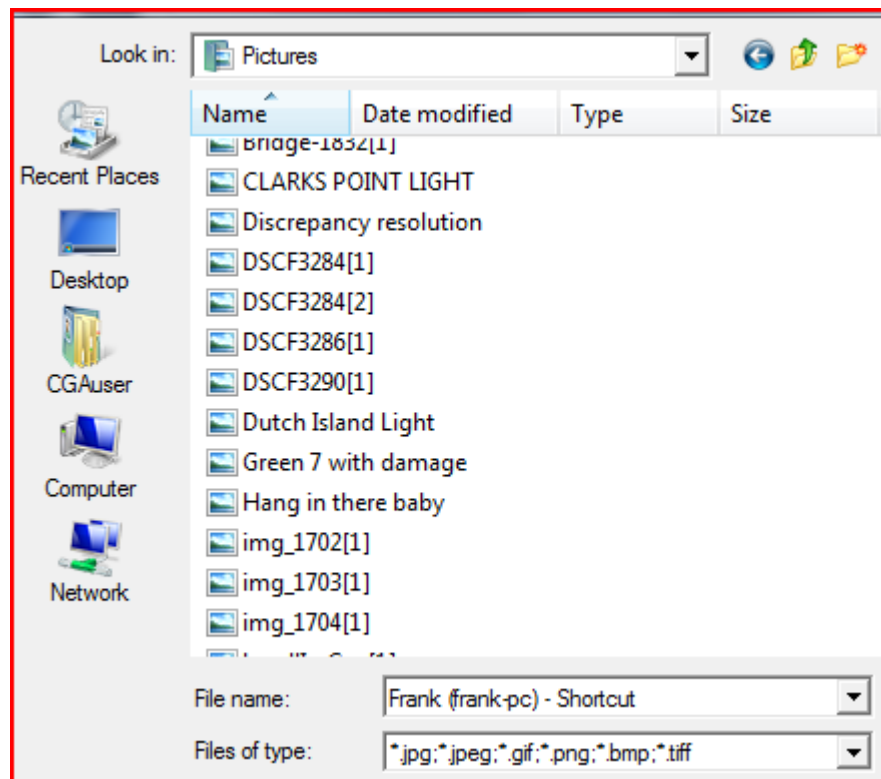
Look in: Pictures

Name | Date modified | Type | Size

Bridge-1832[1]
CLARKS POINT LIGHT
Discrepancy resolution
DSCF3284[1]
DSCF3284[2]
DSCF3286[1]
DSCF3290[1]
Dutch Island Light
Green 7 with damage
Hang in there baby
img_1702[1]
img_1703[1]
img_1704[1]
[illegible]

Recent Places
Desktop
CGAuser
Computer
Network

File name: Frank (frank-pc) - Shortcut
Files of type: *.jpg;*.jpeg;*.gif;*.png;*.bmp;*.tiff